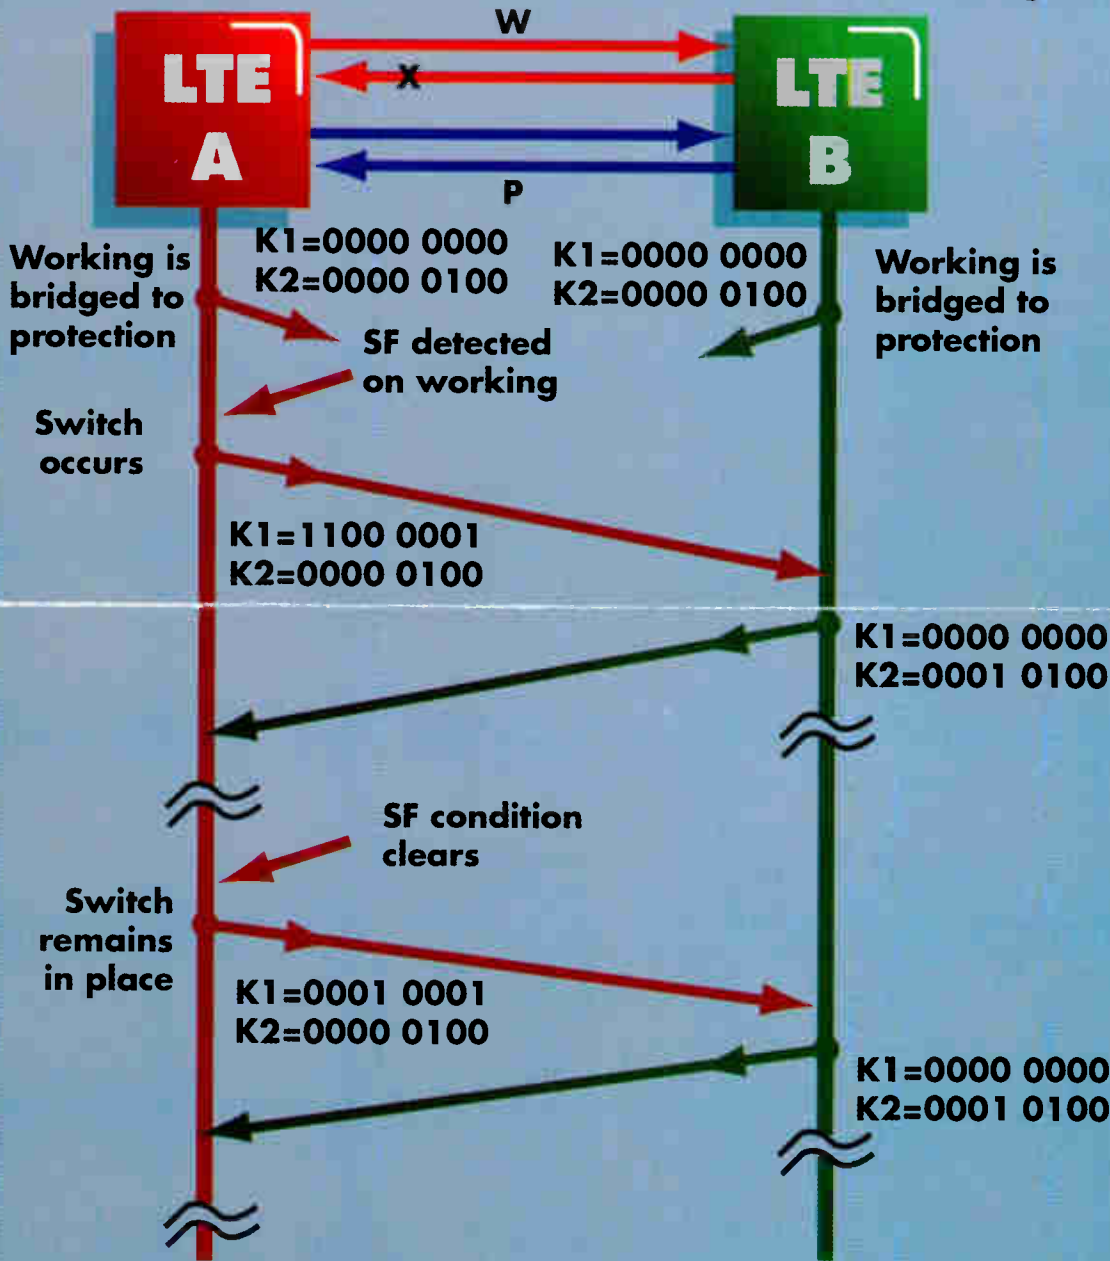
LTE A

W

x

P

LTE B

Working is bridged to protection

K1=0000 0000
K2=0000 0100

K1=0000 0000
K2=0000 0100

Working is bridged to protection

SF detected on working

Switch occurs

K1=1100 0001
K2=0000 0100

K1=0000 0000
K2=0001 0100

SF condition clears

Switch remains in place

K1=0001 0001
K2=0000 0100

K1=0000 0000
K2=0001 0100